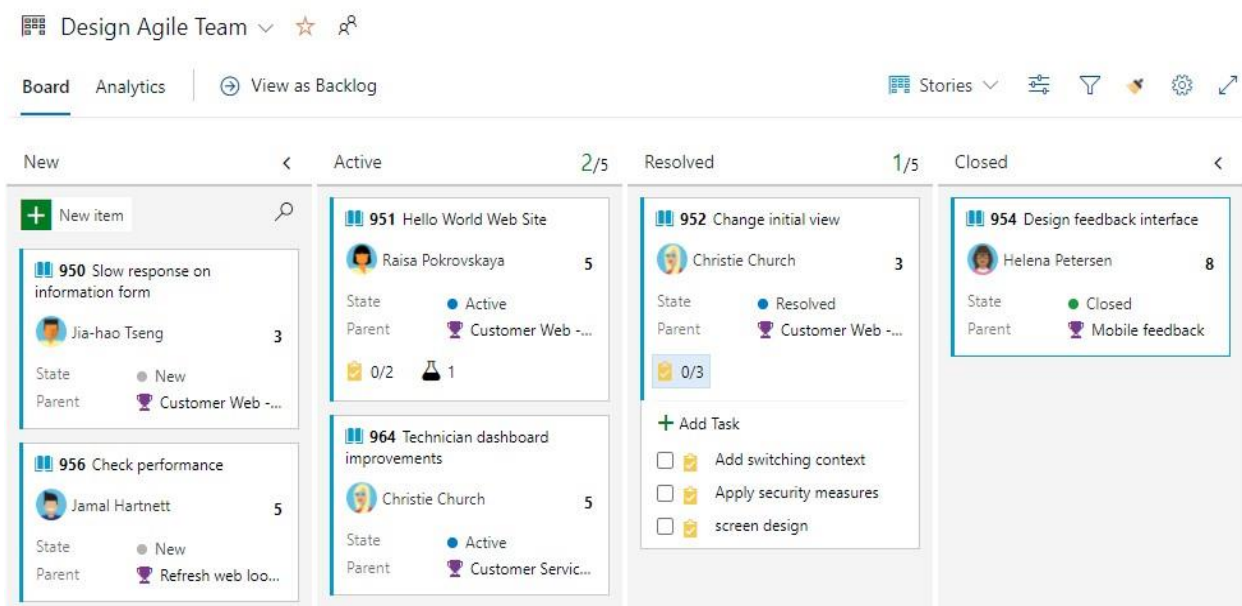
Design Agile Team

Board Analytics View as Backlog

Stories

New

New item

950 Slow response on information form
Jia-hao Tseng 3
State New
Parent Customer Web -...

956 Check performance
Jamal Hartnett 5
State New
Parent Refresh web loo...

Active 2/5

951 Hello World Web Site
Raisa Pokrovskaya 5
State Active
Parent Customer Web -...
0/2 1

964 Technician dashboard improvements
Christie Church 5
State Active
Parent Customer Servic...

Resolved 1/5

952 Change initial view
Christie Church 3
State Resolved
Parent Customer Web -...
0/3
+ Add Task
Add switching context
Apply security measures
screen design

Closed

954 Design feedback interface
Helena Petersen 8
State Closed
Parent Mobile feedback